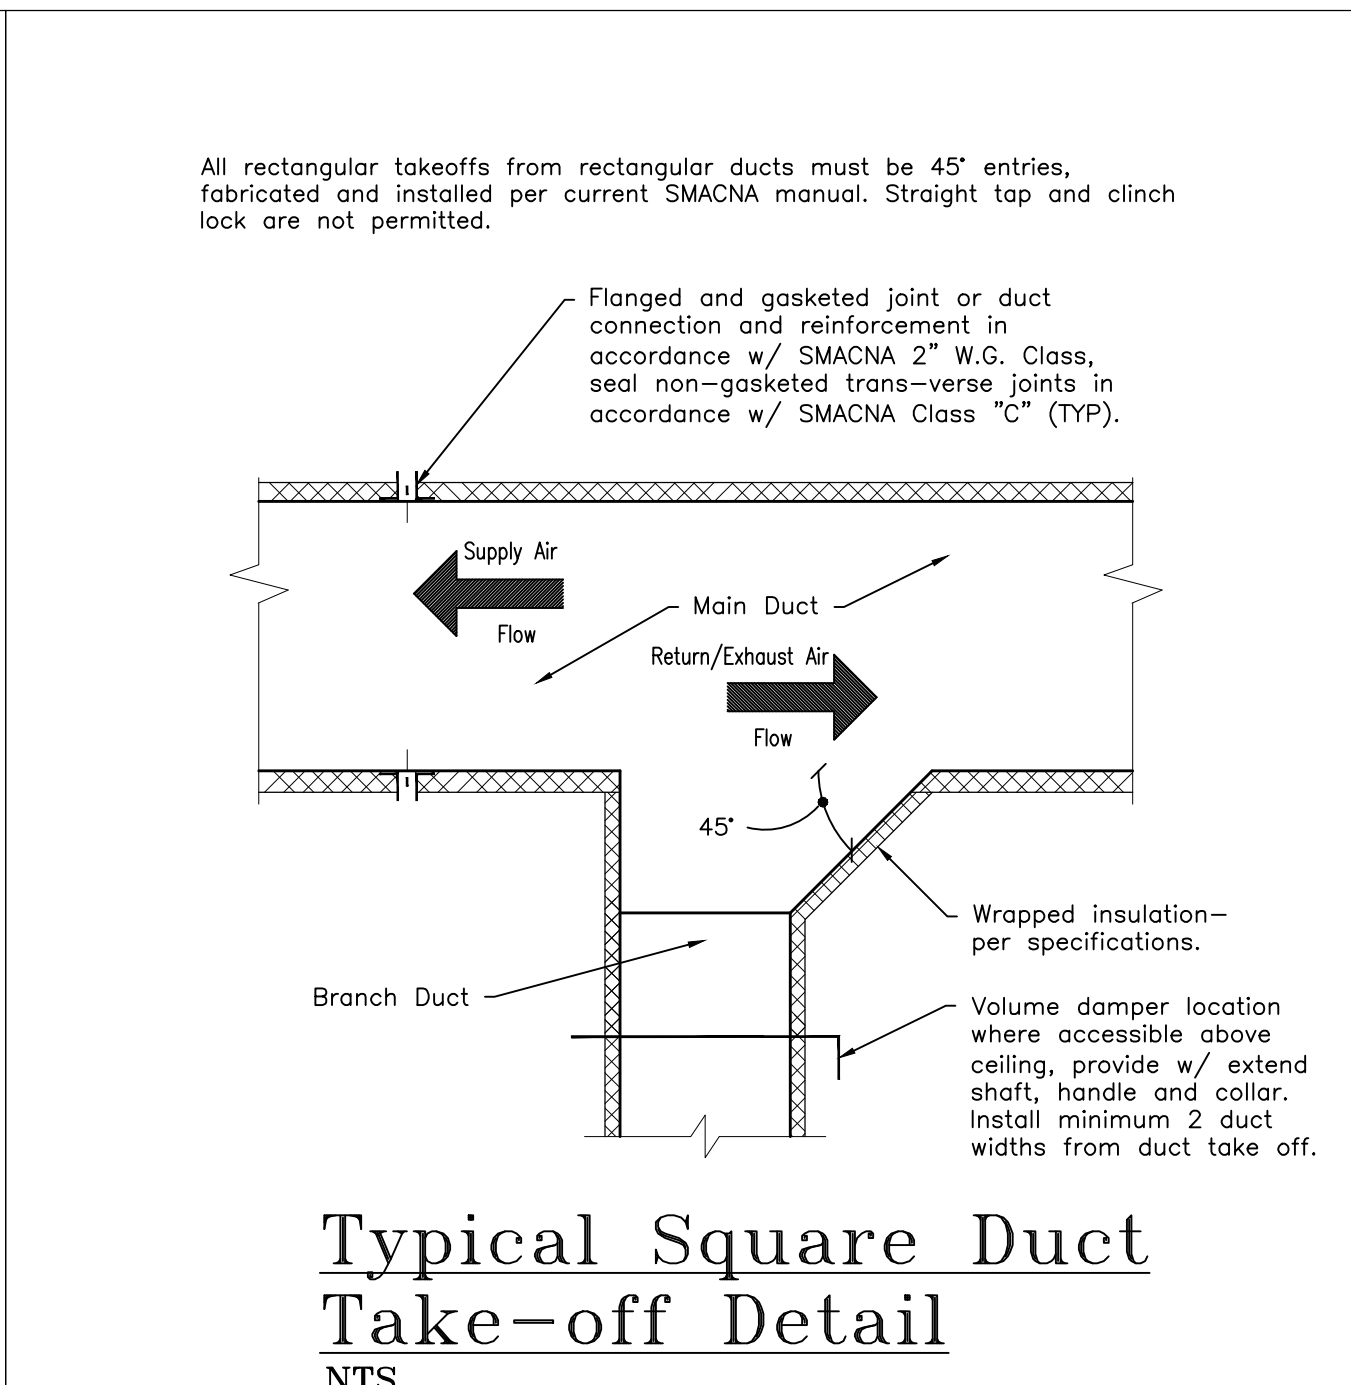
All rectangular takeoffs from rectangular ducts must be 45° entries, fabricated and installed per current SMACNA manual. Straight tap and clinch lock are not permitted.

Flanged and gasketed joint or duct connection and reinforcement in accordance w/ SMACNA 2" W.G. Class, seal non-gasketed trans-verse joints in accordance w/ SMACNA Class "C" (TYP).

Supply Air

Flow

Main Duct

Return/Exhaust Air

Flow

45°

Wrapped insulation-per specifications.

Branch Duct

Volume damper location where accessible above ceiling, provide w/ extend shaft, handle and collar. Install minimum 2 duct widths from duct take off.

Typical Square Duct Take-off Detail

NTS